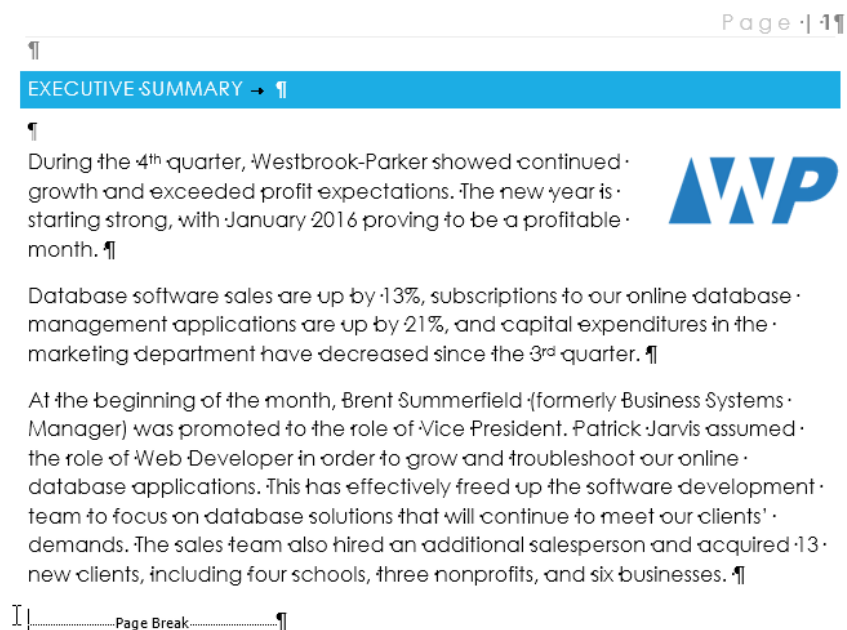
Page | 1

¶

EXECUTIVE SUMMARY → ¶

¶

During the 4th quarter, Westbrook-Parker showed continued growth and exceeded profit expectations. The new year is starting strong, with January 2016 proving to be a profitable month. ¶

WP

Database software sales are up by 13%, subscriptions to our online database management applications are up by 21%, and capital expenditures in the marketing department have decreased since the 3rd quarter. ¶

At the beginning of the month, Brent Summerfield (formerly Business Systems Manager) was promoted to the role of Vice President. Patrick Jarvis assumed the role of Web Developer in order to grow and troubleshoot our online database applications. This has effectively freed up the software development team to focus on database solutions that will continue to meet our clients' demands. The sales team also hired an additional salesperson and acquired 13 new clients, including four schools, three nonprofits, and six businesses. ¶

Page Break ¶